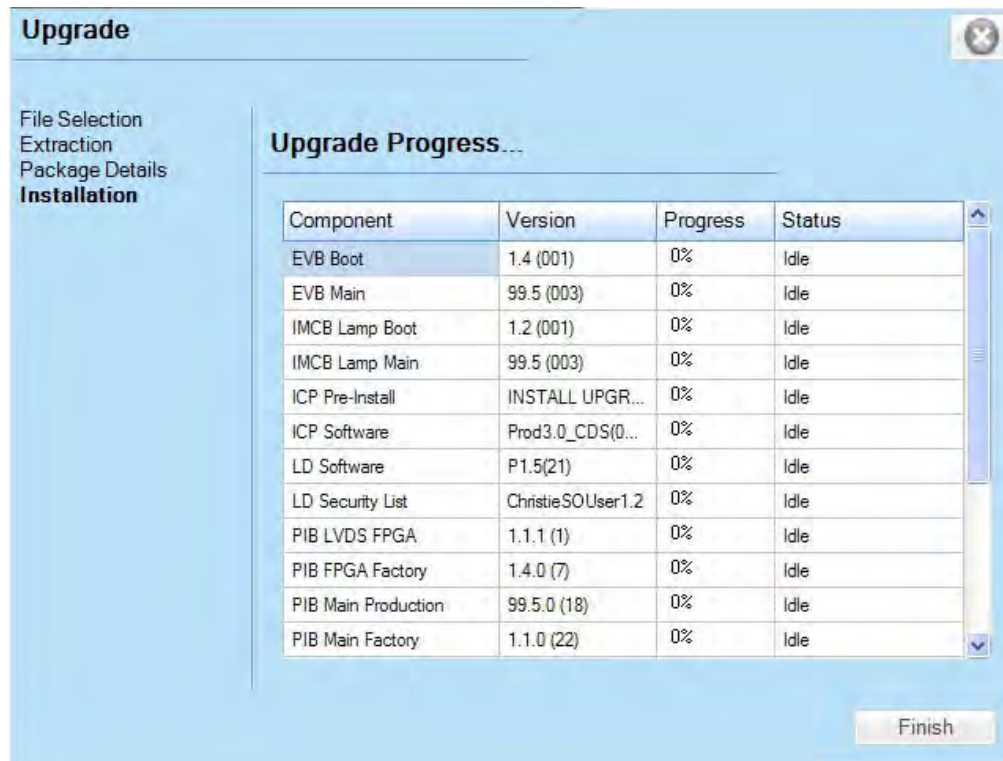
Upgrade

File Selection
Extraction
Package Details
Installation

Upgrade Progress...

| Component | Version | Progress | Status |
|---|---|---|---|
| EVB Boot | 1.4 (001) | 0% | Idle |
| EVB Main | 99.5 (003) | 0% | Idle |
| IMCB Lamp Boot | 1.2 (001) | 0% | Idle |
| IMCB Lamp Main | 99.5 (003) | 0% | Idle |
| ICP Pre-Install | INSTALL UPGR... | 0% | Idle |
| ICP Software | Prod3.0_CDS(0... | 0% | Idle |
| LD Software | P1.5(21) | 0% | Idle |
| LD Security List | ChristieSOUser1.2 | 0% | Idle |
| PIB LVDS FPGA | 1.1.1 (1) | 0% | Idle |
| PIB FPGA Factory | 1.4.0 (7) | 0% | Idle |
| PIB Main Production | 99.5.0 (18) | 0% | Idle |
| PIB Main Factory | 1.1.0 (22) | 0% | Idle |

Finish